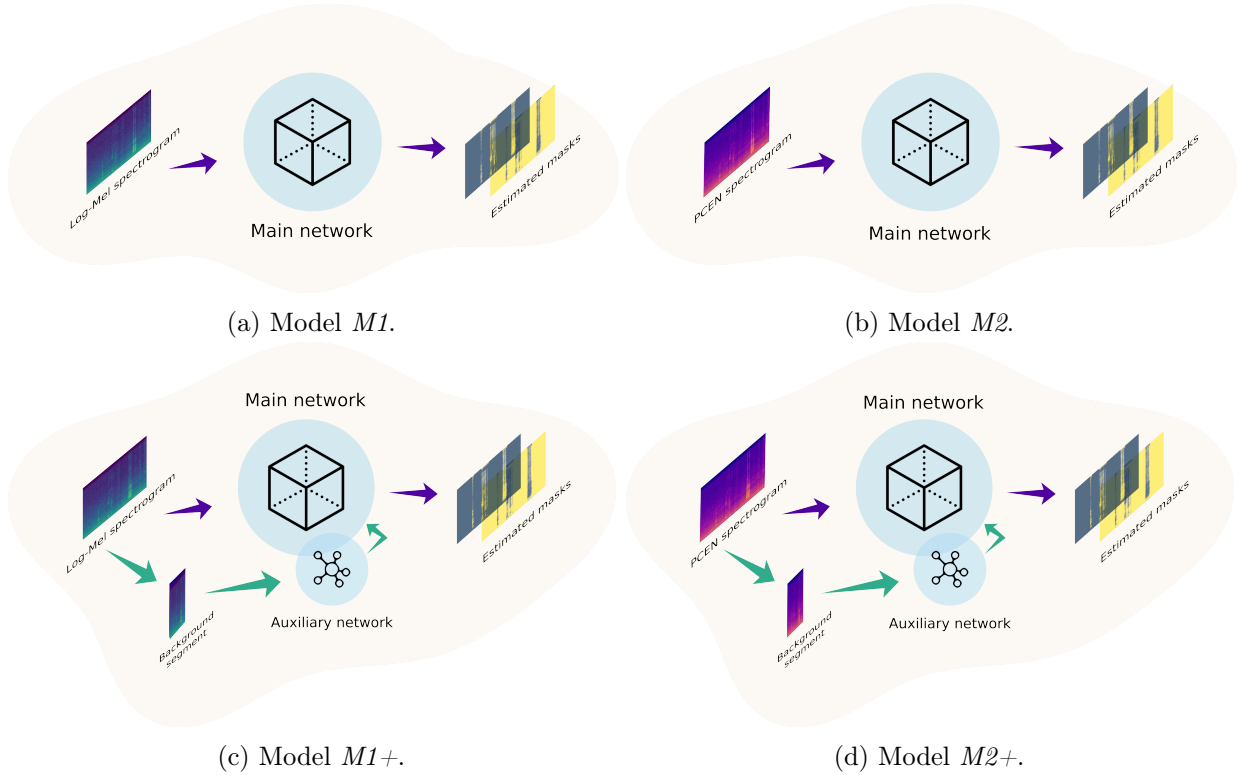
Log-Mel spectrogram

Main network

Estimated masks

(a) Model *M1*.

PCEN spectrogram

Main network

Estimated masks

(b) Model *M2*.

Main network

Log-Mel spectrogram

Estimated masks

Background segment

Auxiliary network

(c) Model *M1+*.

Main network

PCEN spectrogram

Estimated masks

Background segment

Auxiliary network

(d) Model *M2+*.